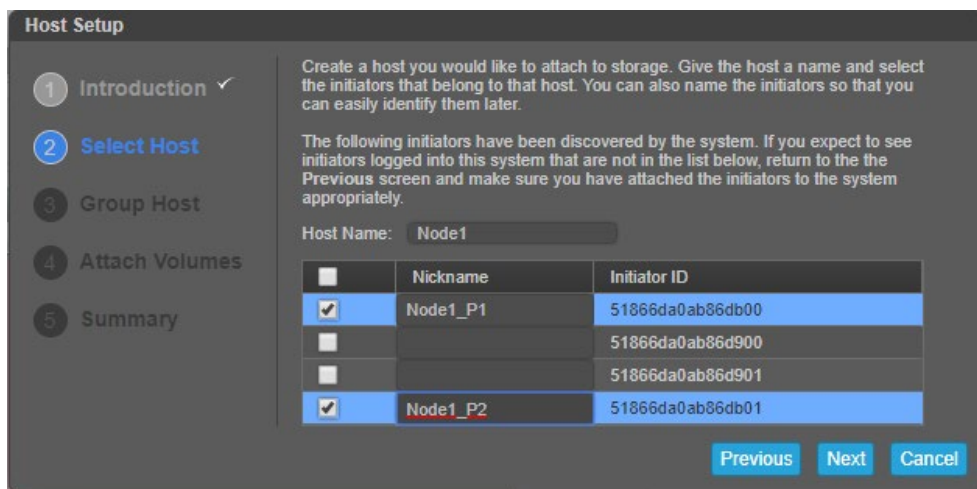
Host Setup

1 Introduction ✓

2 Select Host

3 Group Host

4 Attach Volumes

5 Summary

Create a host you would like to attach to storage. Give the host a name and select the initiators that belong to that host. You can also name the initiators so that you can easily identify them later.

The following initiators have been discovered by the system. If you expect to see initiators logged into this system that are not in the list below, return to the the Previous screen and make sure you have attached the initiators to the system appropriately.

Host Name: Node1

| | Nickname | Initiator ID |
|---|---|---|
| ✓ | Node1_P1 | 51866da0ab86db00 |
| | | 51866da0ab86d900 |
| | | 51866da0ab86d901 |
| ✓ | Node1_P2 | 51866da0ab86db01 |

Previous Next Cancel